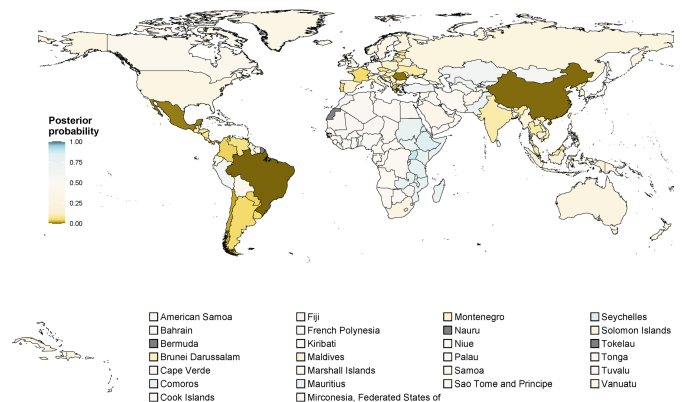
Posterior probability
1.00
0.75
0.50
0.25
0.00

American Samoa
Bahrain
Bermuda
Brunei Darussalam
Cape Verde
Comoros
Cook Islands

Fiji
French Polynesia
Kiribati
Maldives
Marshall Islands
Mauritius
Mirconesia, Federated States of

Montenegro
Nauru
Niue
Palau
Samoa
Sao Tome and Principe

Seychelles
Solomon Islands
Tokelau
Tonga
Tuvalu
Vanuatu